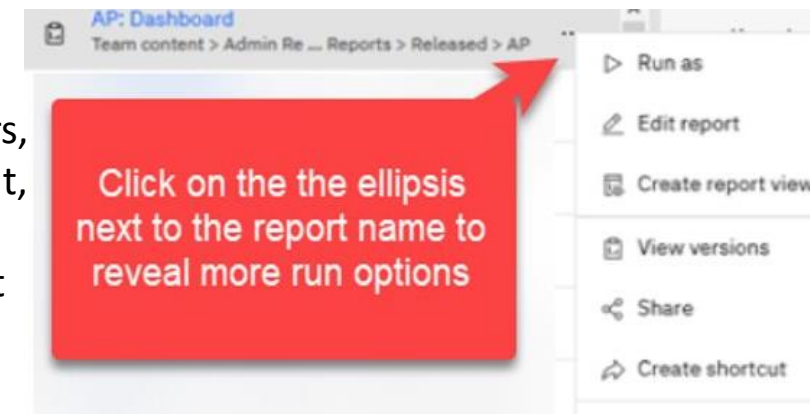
AP: Dashboard
Team content > Admin Re ... Reports > Released > AP

rs,
t,
t

Click on the the ellipsis next to the report name to reveal more run options

Run as
Edit report
Create report view
View versions
Share
Create shortcut